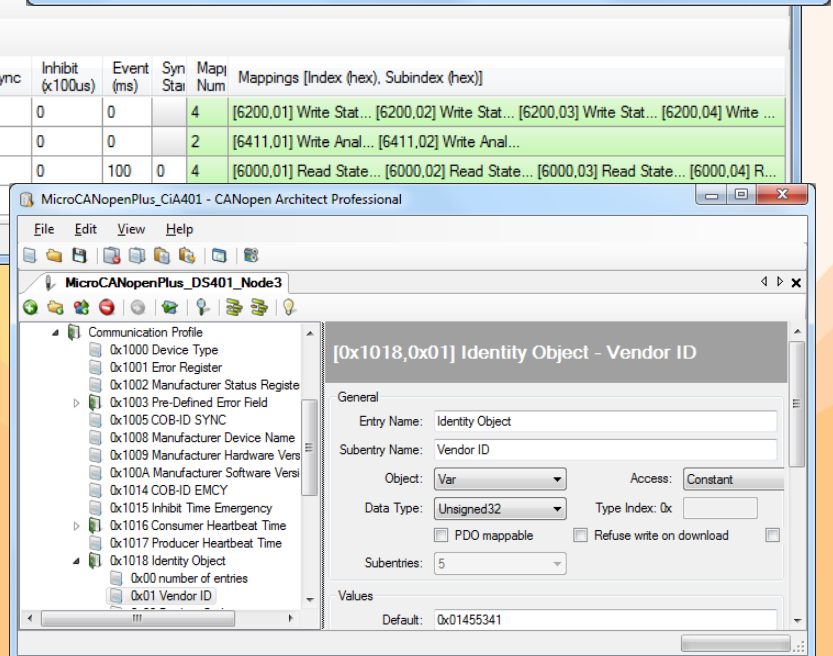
| ync | Inhibit (x100us) | Event (ms) | Syn Star | Mapp Num | Mappings [Index (hex), Subindex (hex)] |
|---|---|---|---|---|---|
| | 0 | 0 | | 4 | [6200,01] Write Stat... [6200,02] Write Stat... [6200,03] Write Stat... [6200,04] Write ... |
| | 0 | 0 | | 2 | [6411,01] Write Anal... [6411,02] Write Anal... |
| | 0 | 100 | 0 | 4 | [6000,01] Read State... [6000,02] Read State... [6000,03] Read State... [6000,04] R... |

MicroCANopenPlus_CiA401 - CANopen Architect Professional

File Edit View Help

MicroCANopenPlus_DS401_Node3

Communication Profile
0x1000 Device Type
0x1001 Error Register
0x1002 Manufacturer Status Registe
0x1003 Pre-Defined Error Field
0x1005 COB-ID SYNC
0x1008 Manufacturer Device Name
0x1009 Manufacturer Hardware Vers
0x100A Manufacturer Software Versi
0x1014 COB-ID EMCY
0x1015 Inhibit Time Emergency
0x1016 Consumer Heartbeat Time
0x1017 Producer Heartbeat Time
0x1018 Identity Object
0x00 number of entries
0x01 Vendor ID
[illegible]

[0x1018,0x01] Identity Object - Vendor ID

General
Entry Name: Identity Object
Subentry Name: Vendor ID
Object: Var
Access: Constant
Data Type: Unsigned32
Type Index: 0x
PDO mappable
Refuse write on download
Subentries: 5

Values
Default: 0x01455341